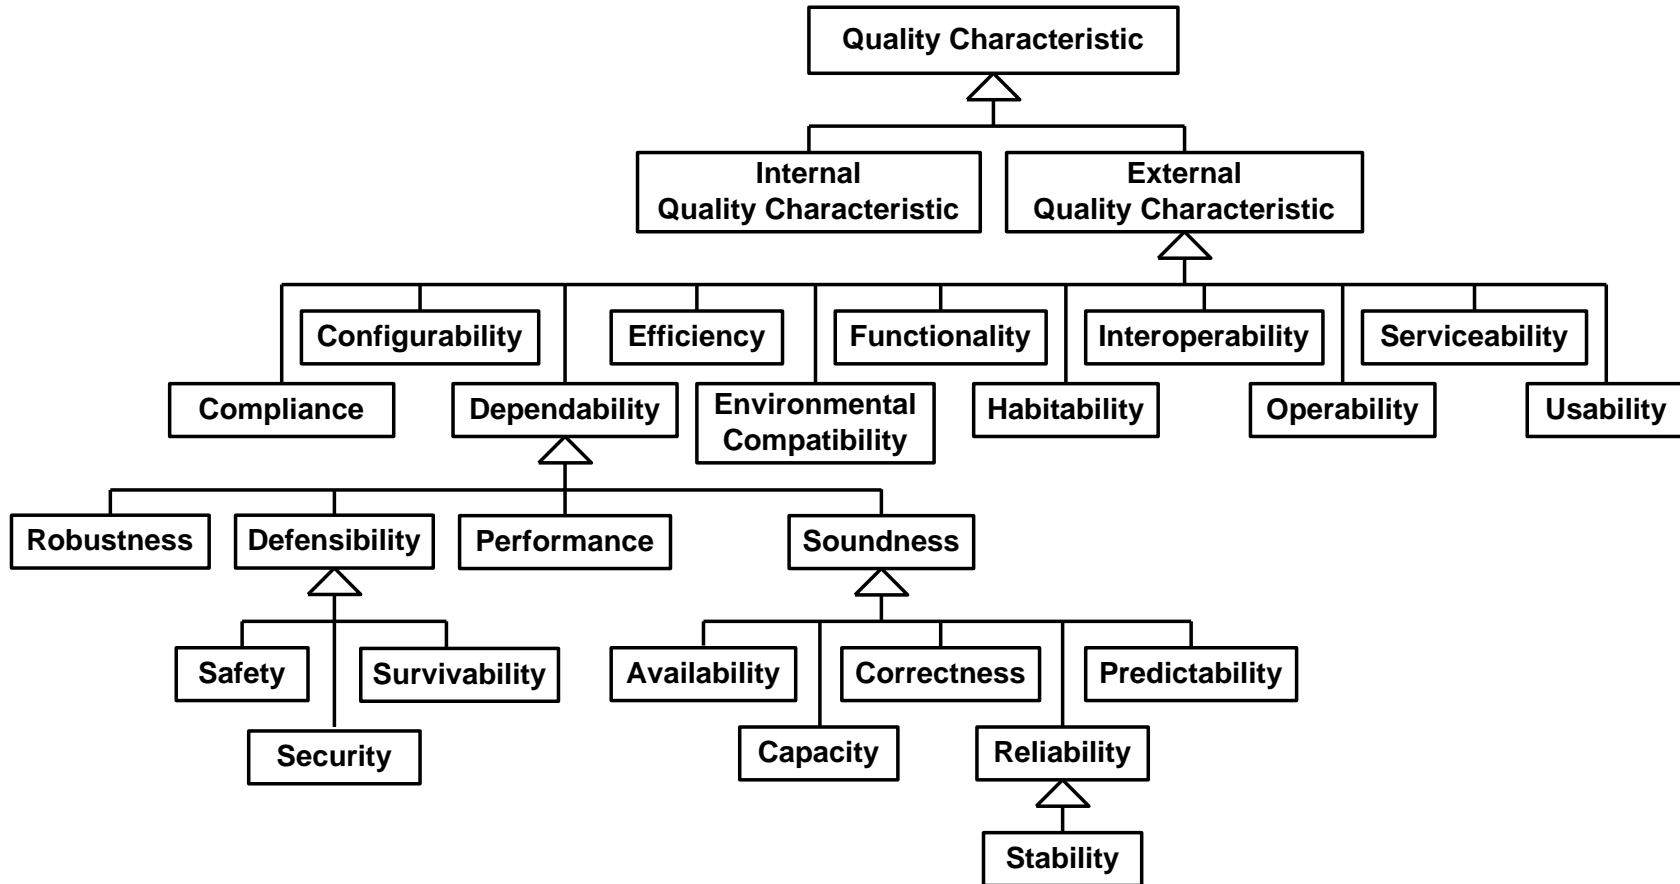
Quality Characteristic

Internal Quality Characteristic

External Quality Characteristic

Configurability

Efficiency

Functionality

Interoperability

Serviceability

Compliance

Dependability

Environmental Compatibility

Habitability

Operability

Usability

Robustness

Defensibility

Performance

Soundness

Safety

Survivability

Security

Availability

Correctness

Predictability

Capacity

Reliability

Stability